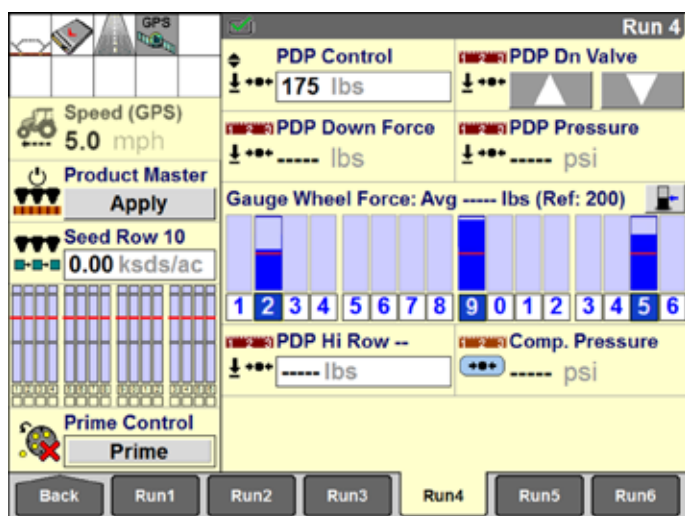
GPS

Run 4

PDP Control
175 lbs

PDP Dn Valve

Speed (GPS)
5.0 mph

PDP Down Force
----- lbs

PDP Pressure
----- psi

Product Master
Apply

Gauge Wheel Force: Avg ----- lbs (Ref: 200)

Seed Row 10
0.00 ksds/ac

1 2 3 4 5 6 7 8 9 0 1 2 3 4 5 6

PDP Hi Row --
----- lbs

Comp. Pressure
----- psi

Prime Control
Prime

Back Run1 Run2 Run3 Run4 Run5 Run6